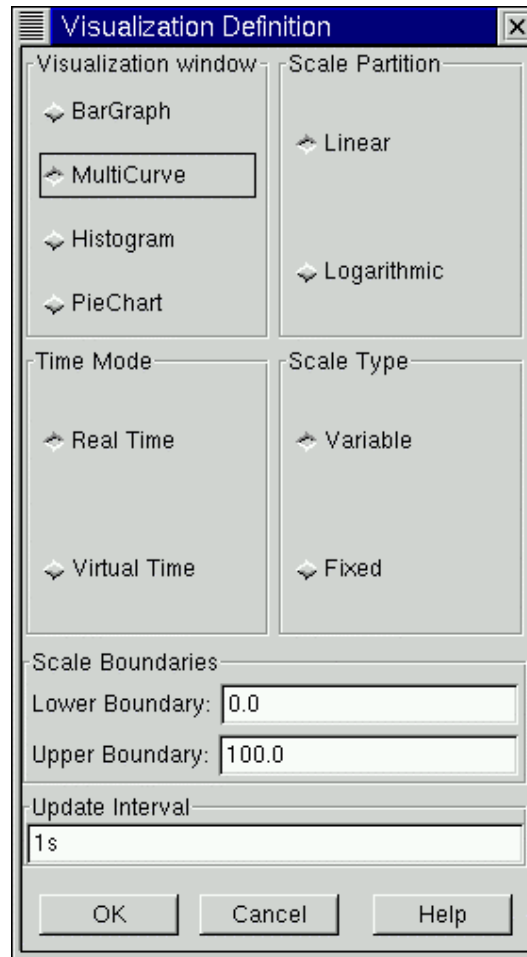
Visualization Definition

Visualization window
BarGraph
MultiCurve
Histogram
PieChart

Scale Partition
Linear
Logarithmic

Time Mode
Real Time
Virtual Time

Scale Type
Variable
Fixed

Scale Boundaries
Lower Boundary: 0.0
Upper Boundary: 100.0

Update Interval
1s

OK Cancel Help